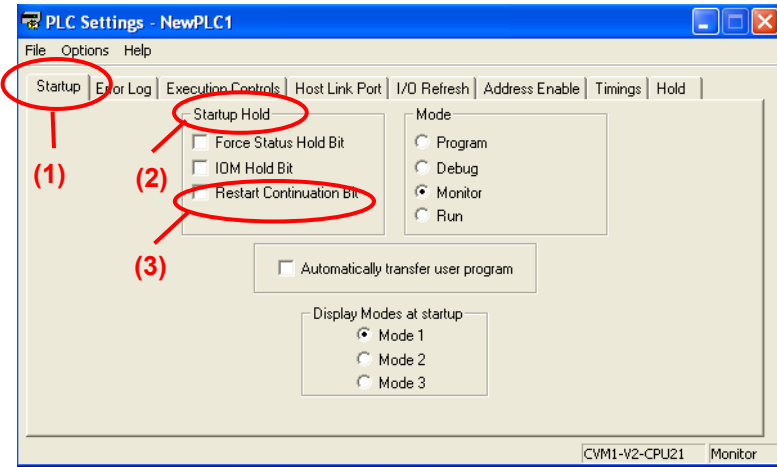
PLC Settings - NewPLC1

File Options Help

Startup | Error Log | Execution Controls | Host Link Port | I/O Refresh | Address Enable | Timings | Hold

(1)

Startup Hold

(2)

Force Status Hold Bit

IOM Hold Bit

Restart Continuation Bit

(3)

Mode

Program

Debug

Monitor

Run

Automatically transfer user program

Display Modes at startup

Mode 1

Mode 2

Mode 3

CVM1-V2-CPU21 Monitor